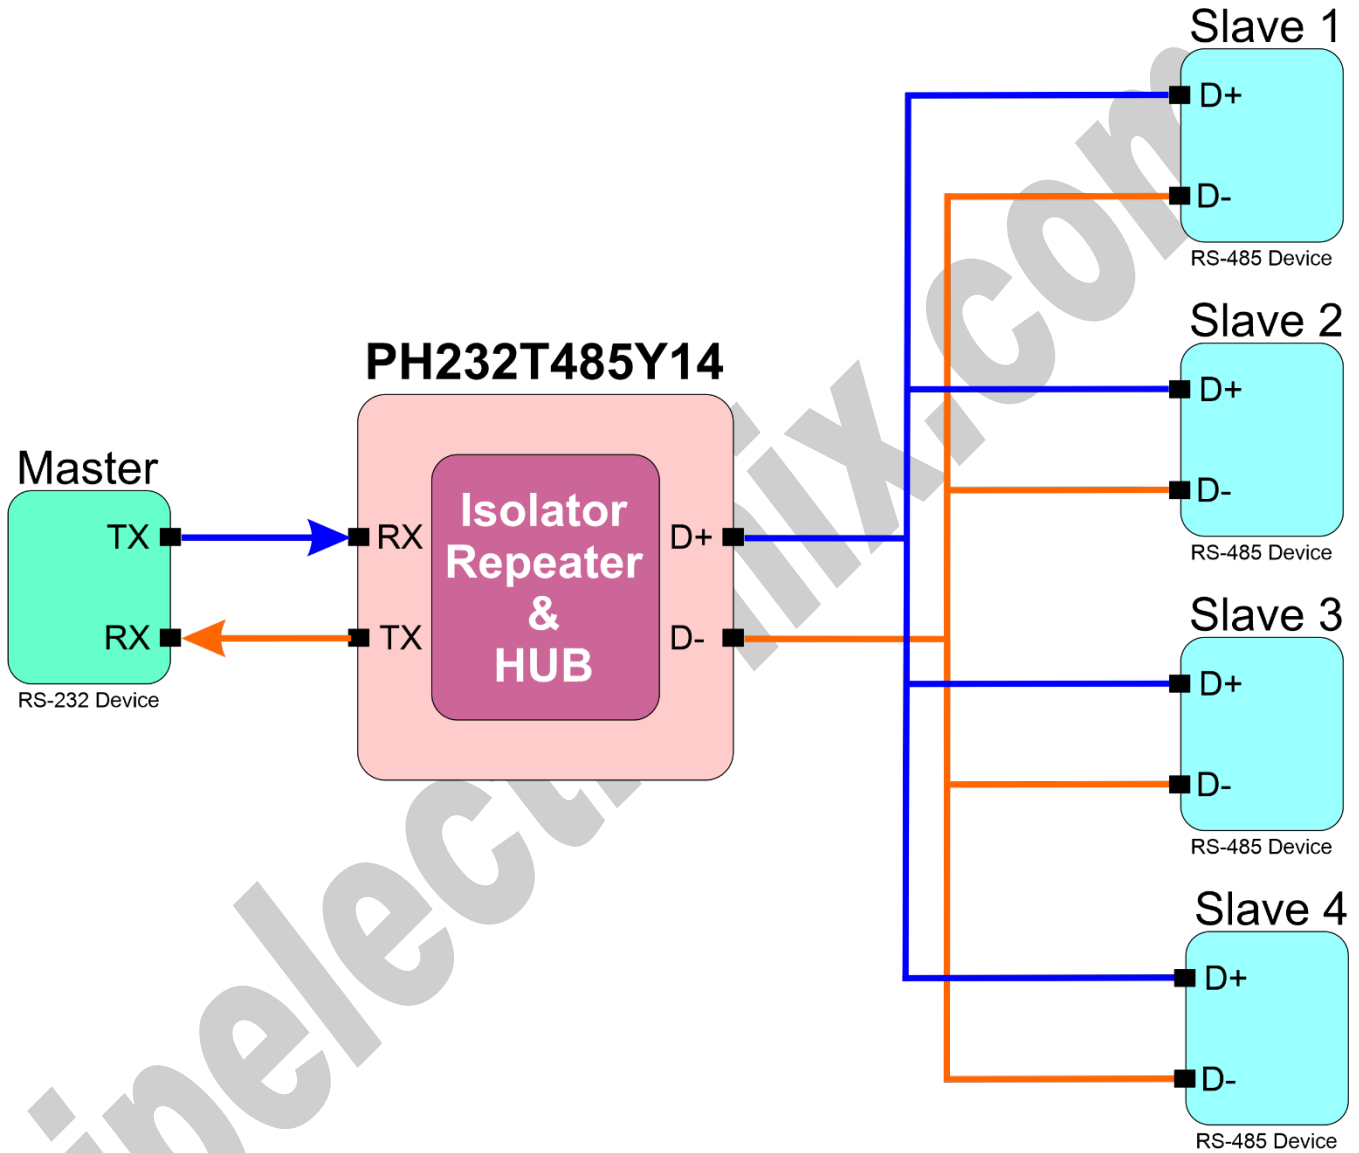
Slave 1
D+
D-
RS-485 Device

Slave 2
D+
D-
RS-485 Device

PH232T485Y14

Master
TX
RX
RS-232 Device

RX
TX
Isolator Repeater & HUB
D+
D-

Slave 3
D+
D-
RS-485 Device

Slave 4
D+
D-
RS-485 Device

inelectronix.com